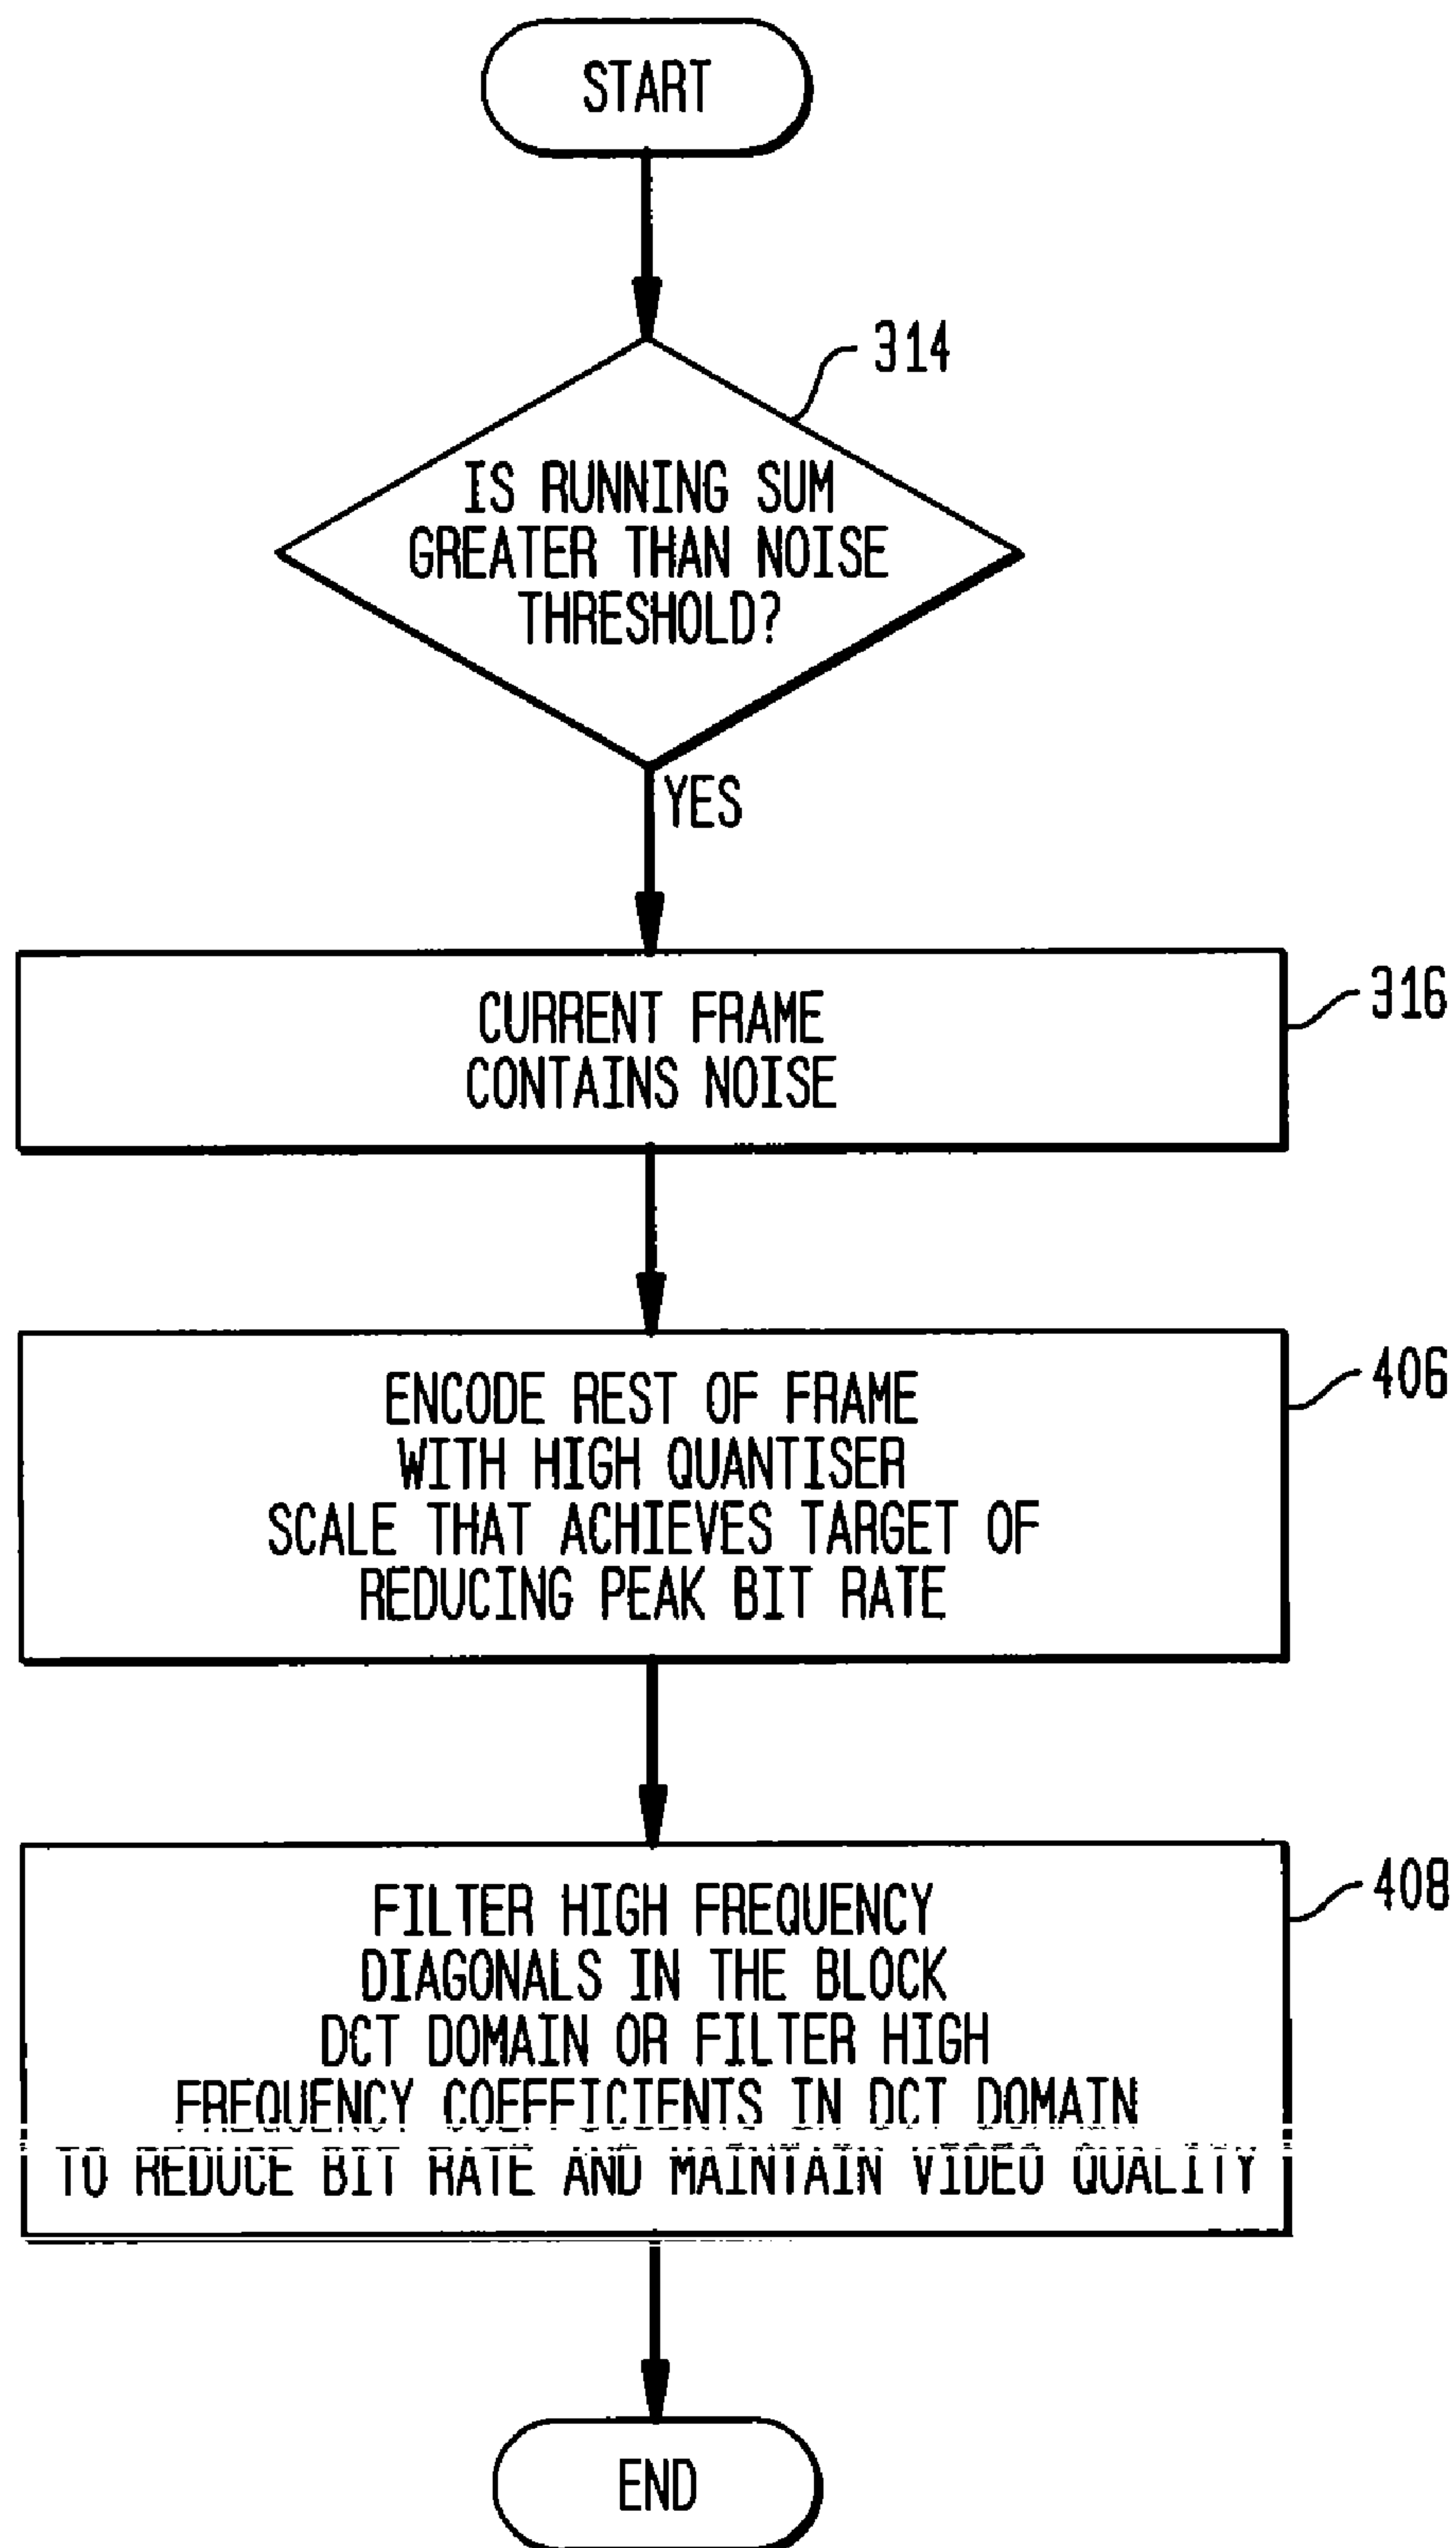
START

314

IS RUNNING SUM GREATER THAN NOISE THRESHOLD?

YES

CURRENT FRAME CONTAINS NOISE

316

ENCODE REST OF FRAME WITH HIGH QUANTISER SCALE THAT ACHIEVES TARGET OF REDUCING PEAK BIT RATE

406

FILTER HIGH FREQUENCY DIAGONALS IN THE BLOCK DCT DOMAIN OR FILTER HIGH FREQUENCY COEFFICIENTS IN DCT DOMAIN TO REDUCE BIT RATE AND MAINTAIN VIDEO QUALITY

408

END